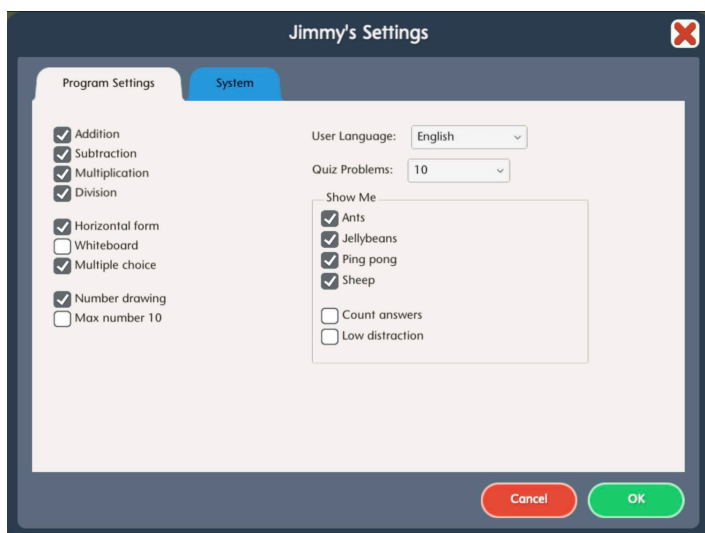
Jimmy's Settings

Program Settings
System

Addition
Subtraction
Multiplication
Division

Horizontal form
Whiteboard
Multiple choice

Number drawing
Max number 10

User Language: English
Quiz Problems: 10

Show Me
Ants
Jellybeans
Ping pong
Sheep

Count answers
Low distraction

Cancel
OK